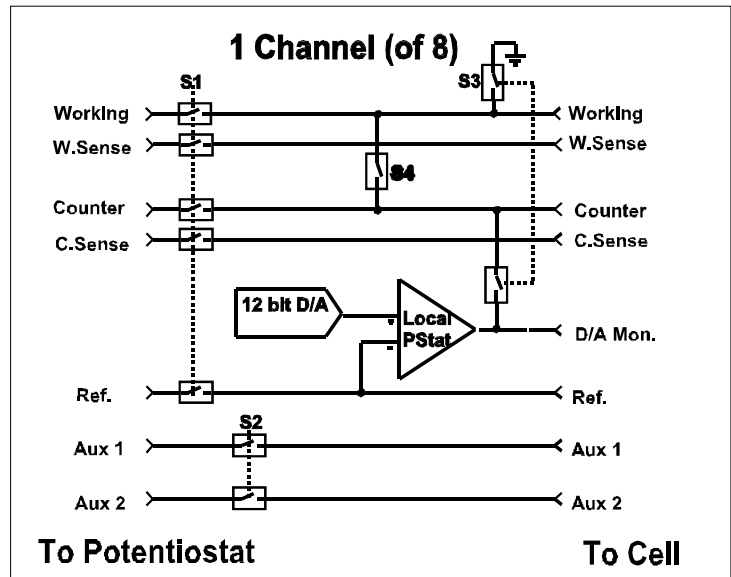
1 Channel (of 8)

S1

S3

Working

W.Sense

S4

Counter

C.Sense

12 bit D/A

Local PStat

D/A Mon.

Ref.

S2

Aux 1

Aux 2

Working

W.Sense

Counter

C.Sense

Ref.

Aux 1

Aux 2

To Potentiostat

To Cell